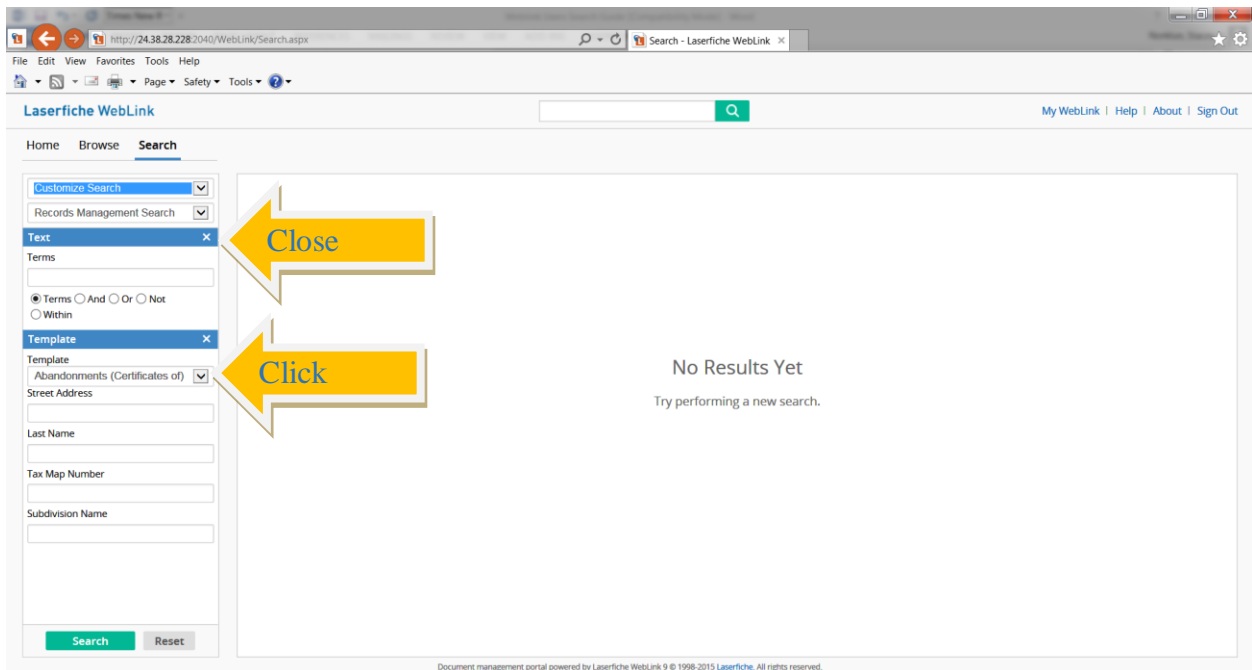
http://24.38.28.228:2040/WebLink/Search.aspx

Search - Laserfiche WebLink ×

File Edit View Favorites Tools Help

Page ▾ Safety ▾ Tools ▾

Laserfiche WebLink

My WebLink | Help | About | Sign Out

Home Browse Search

Customize Search

Records Management Search

Text ×

Terms

Terms And Or Not Within

Template ×

Template

Abandonments (Certificates of)

Street Address

Last Name

Tax Map Number

Subdivision Name

Search Reset

Close

Click

No Results Yet

Try performing a new search.

Document management portal powered by Laserfiche WebLink 9 © 1998-2015 Laserfiche. All rights reserved.